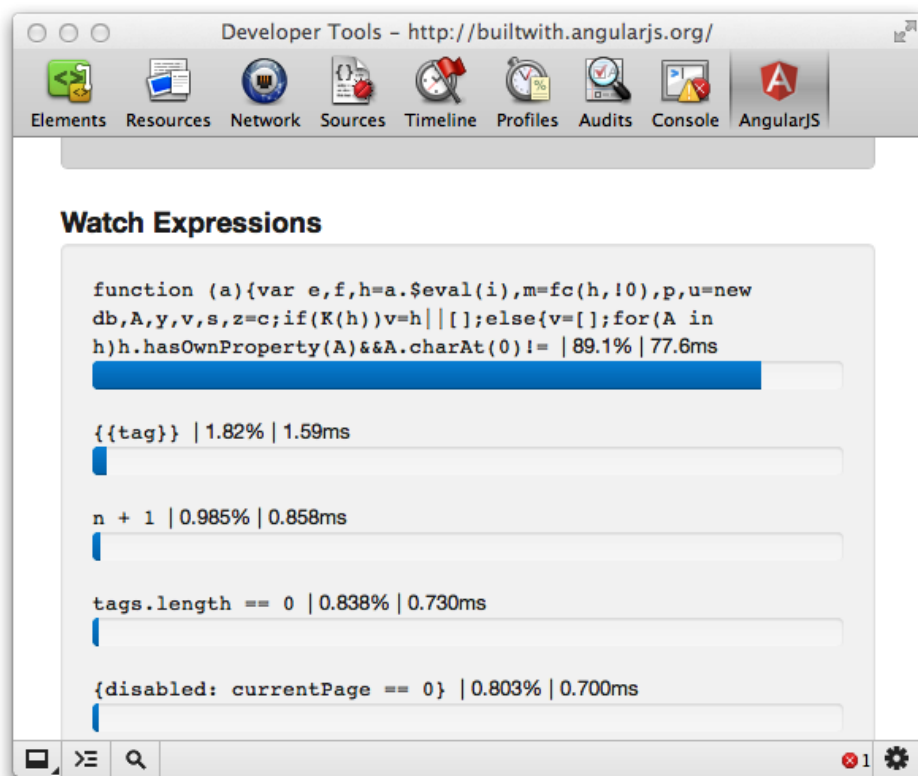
Developer Tools – http://builtwith.angularjs.org/

Elements Resources Network Sources Timeline Profiles Audits Console AngularJS

Watch Expressions

function (a){var e,f,h=a.$eval(i),m=fc(h,!0),p,u=new db,A,y,v,s,z=c;if(K(h))v=h||[];else{v=[];for(A in h)h.hasOwnProperty(A)&&A.charAt(0)!= | 89.1% | 77.6ms

{{tag}} | 1.82% | 1.59ms

n + 1 | 0.985% | 0.858ms

tags.length == 0 | 0.838% | 0.730ms

{disabled: currentPage == 0} | 0.803% | 0.700ms

1